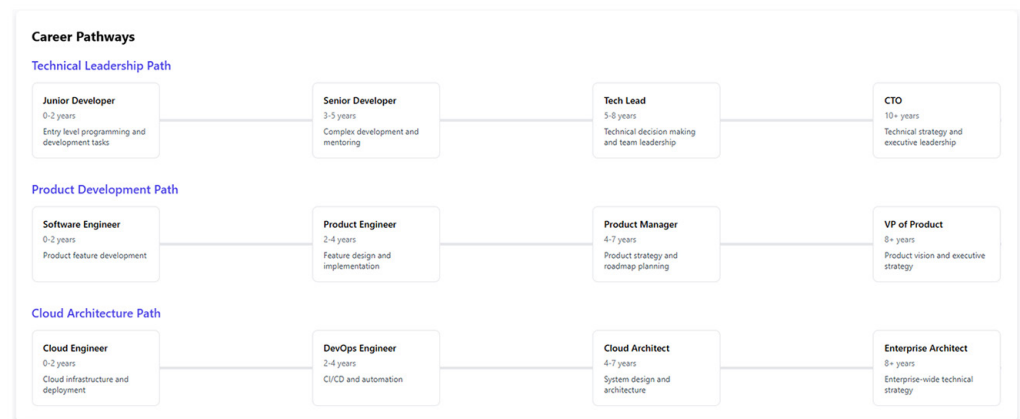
Career Pathways

Technical Leadership Path

Junior Developer
0-2 years
Entry level programming and development tasks

Senior Developer
3-5 years
Complex development and mentoring

Tech Lead
5-8 years
Technical decision making and team leadership

CTO
10+ years
Technical strategy and executive leadership

Product Development Path

Software Engineer
0-2 years
Product feature development

Product Engineer
2-4 years
Feature design and implementation

Product Manager
4-7 years
Product strategy and roadmap planning

VP of Product
8+ years
Product vision and executive strategy

Cloud Architecture Path

Cloud Engineer
0-2 years
Cloud infrastructure and deployment

DevOps Engineer
2-4 years
CI/CD and automation

Cloud Architect
4-7 years
System design and architecture

Enterprise Architect
8+ years
Enterprise-wide technical strategy